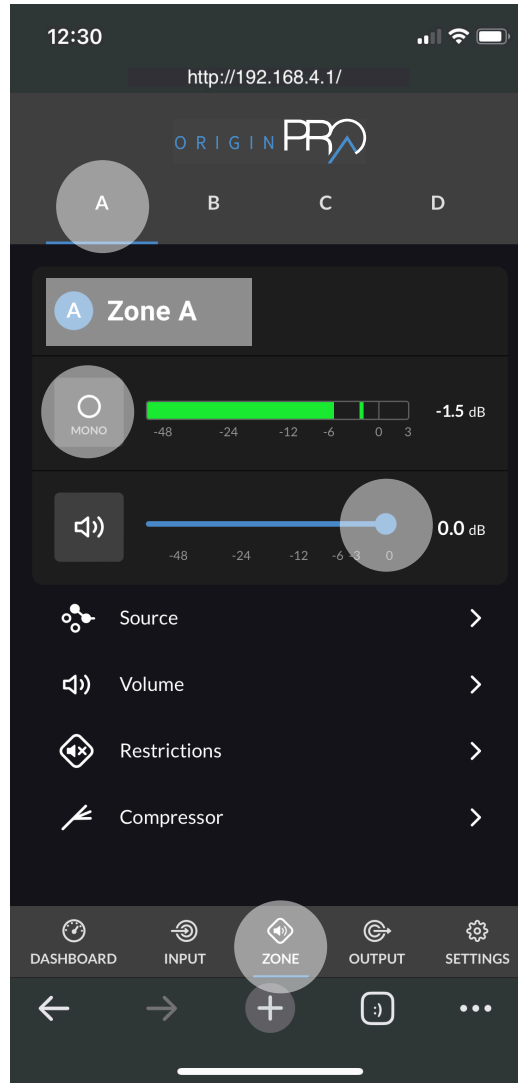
12:30

http://192.168.4.1/

ORIGIN PRO

A B C D

A Zone A

MONO

-48 -24 -12 -6 0 3

-1.5 dB

-48 -24 -12 -6 -3 0

0.0 dB

Source

Volume

Restrictions

Compressor

DASHBOARD INPUT ZONE OUTPUT SETTINGS

:)